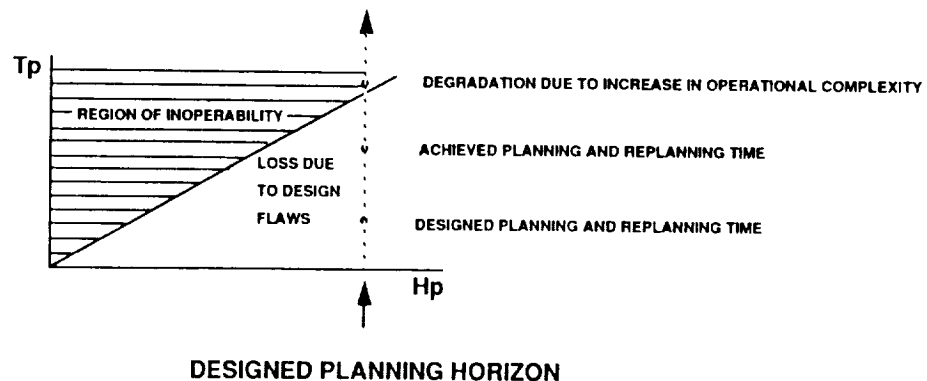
Tp

REGION OF INOPERABILITY

LOSS DUE TO DESIGN FLAWS

DEGRADATION DUE TO INCREASE IN OPERATIONAL COMPLEXITY

ACHIEVED PLANNING AND REPLANNING TIME

DESIGNED PLANNING AND REPLANNING TIME

Hp

DESIGNED PLANNING HORIZON